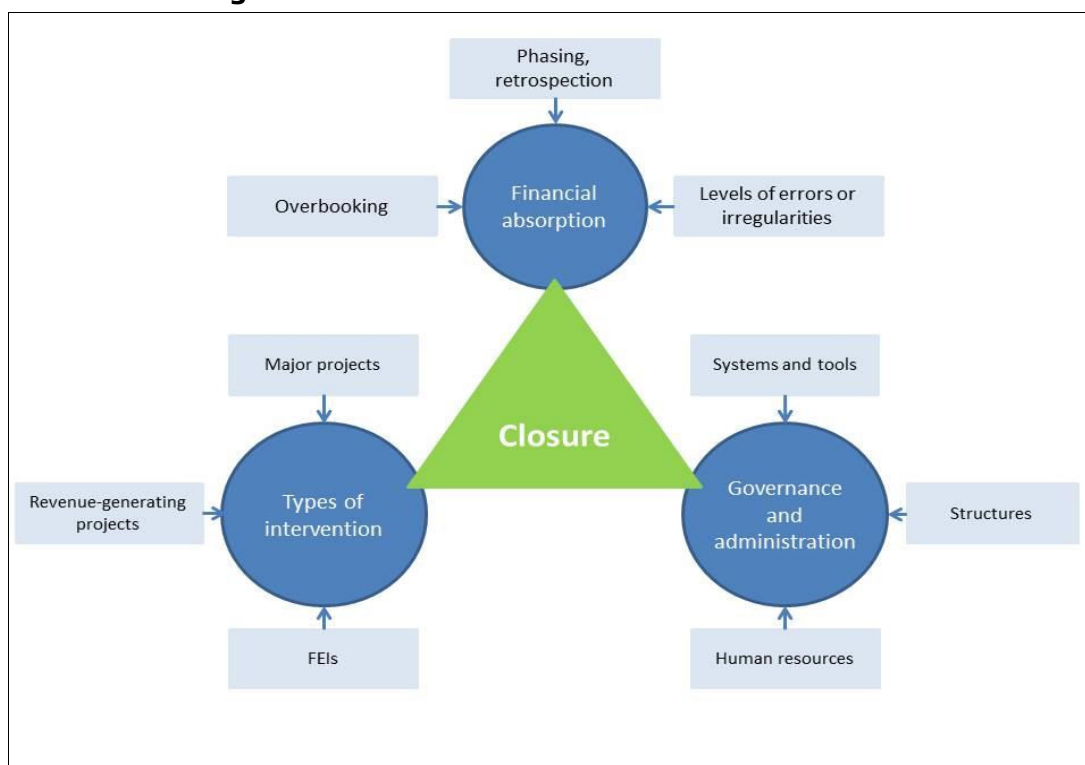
Phasing, retrospection

Overbooking

Financial absorption

Levels of errors or irregularities

Major projects

Systems and tools

Closure

Revenue-generating projects

Types of intervention

Governance and administration

Structures

FEIs

Human resources